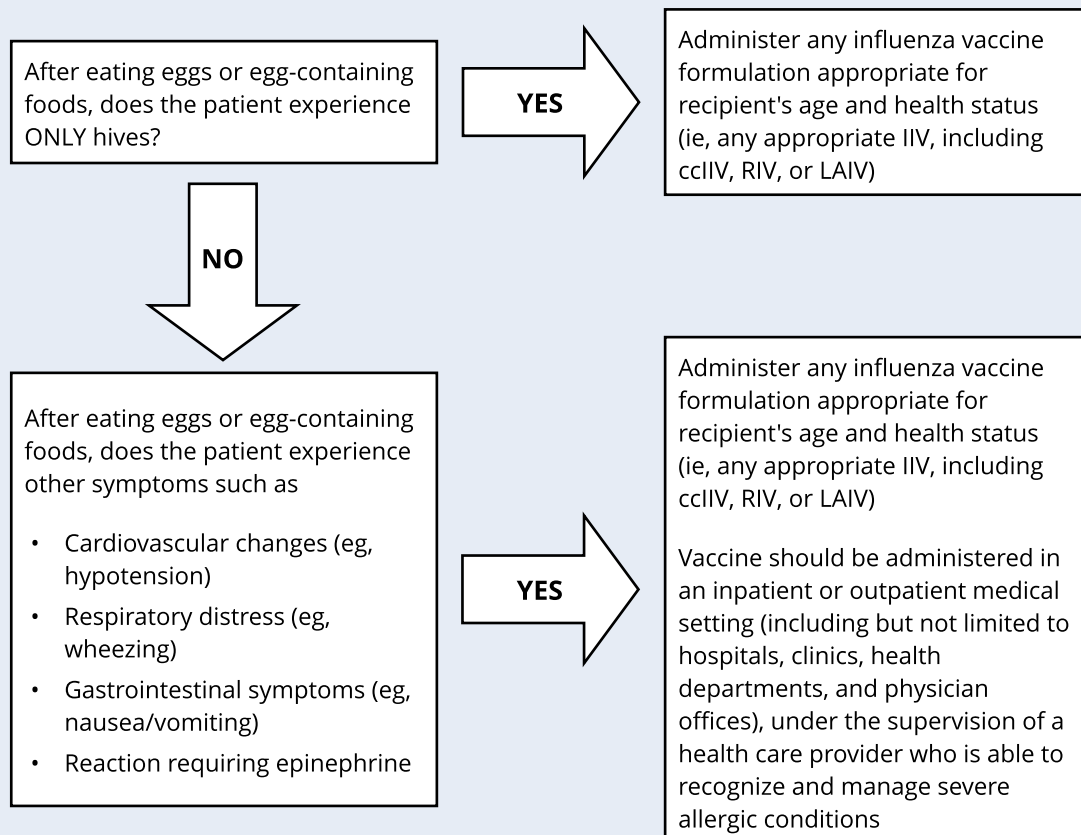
After eating eggs or egg-containing foods, does the patient experience ONLY hives?

YES

Administer any influenza vaccine formulation appropriate for recipient's age and health status (ie, any appropriate IIV, including ccIIV, RIV, or LAIV)

NO

After eating eggs or egg-containing foods, does the patient experience other symptoms such as

• Cardiovascular changes (eg, hypotension)
• Respiratory distress (eg, wheezing)
• Gastrointestinal symptoms (eg, nausea/vomiting)
• Reaction requiring epinephrine

YES

Administer any influenza vaccine formulation appropriate for recipient's age and health status (ie, any appropriate IIV, including ccIIV, RIV, or LAIV)

Vaccine should be administered in an inpatient or outpatient medical setting (including but not limited to hospitals, clinics, health departments, and physician offices), under the supervision of a health care provider who is able to recognize and manage severe allergic conditions